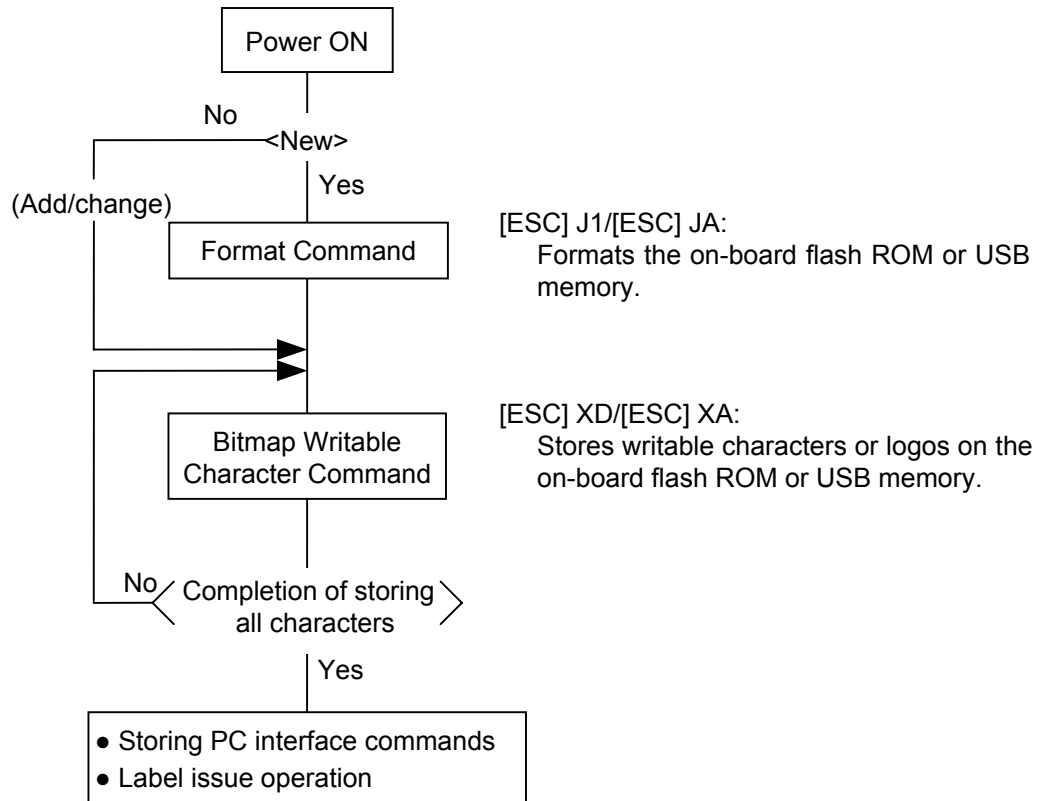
Power ON

No

<New>

(Add/change)

Yes

Format Command

[ESC] J1/[ESC] JA:
Formats the on-board flash ROM or USB memory.

Bitmap Writable Character Command

[ESC] XD/[ESC] XA:
Stores writable characters or logos on the on-board flash ROM or USB memory.

No

Completion of storing all characters

Yes

● Storing PC interface commands
● Label issue operation